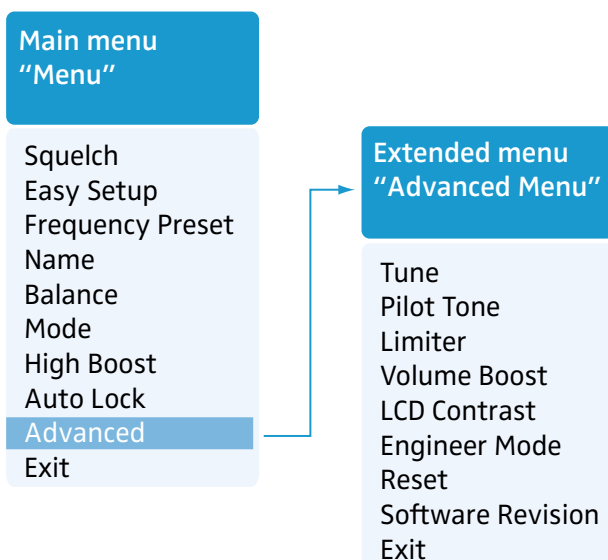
Main menu
“Menu”

Squelch
Easy Setup
Frequency Preset
Name
Balance
Mode
High Boost
Auto Lock
Advanced
Exit

Extended menu
“Advanced Menu”

Tune
Pilot Tone
Limiter
Volume Boost
LCD Contrast
Engineer Mode
Reset
Software Revision
Exit